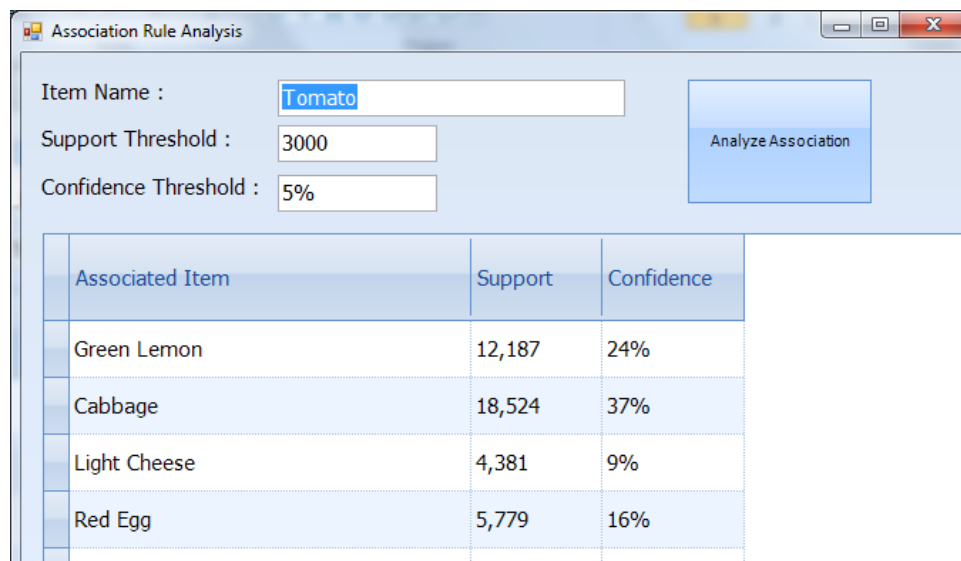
Association Rule Analysis

Item Name : Tomato

Support Threshold : 3000

Confidence Threshold : 5%

Analyze Association

| Associated Item | Support | Confidence |
|---|---|---|
| Green Lemon | 12,187 | 24% |
| Cabbage | 18,524 | 37% |
| Light Cheese | 4,381 | 9% |
| Red Egg | 5,779 | 16% |